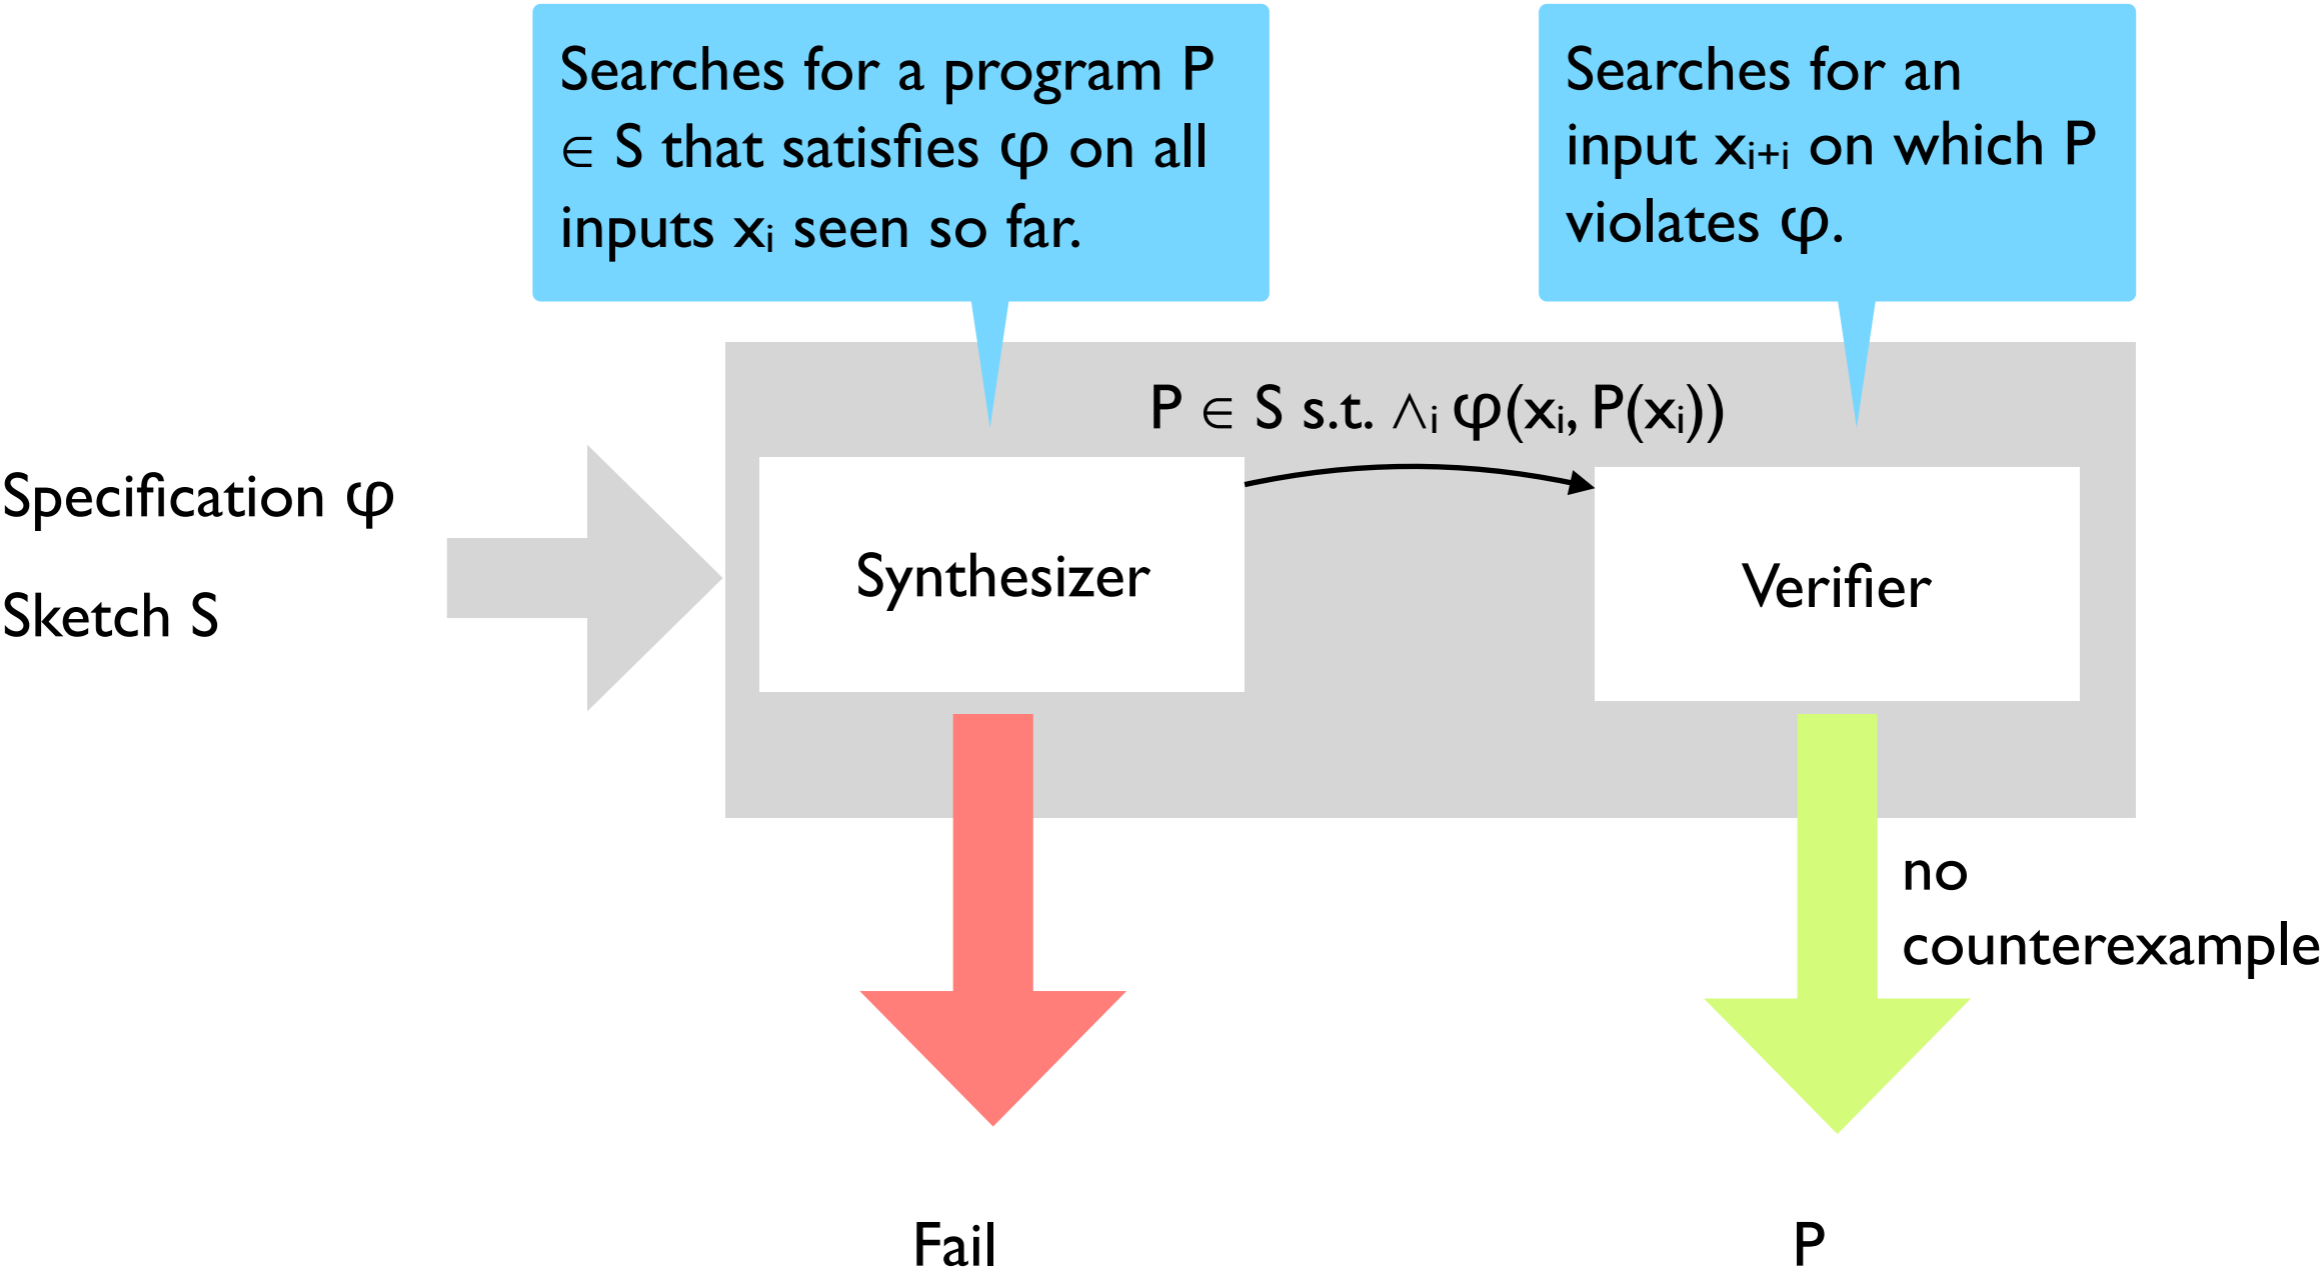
Searches for a program P $\in$ S that satisfies $\varphi$ on all inputs $x_i$ seen so far.

Searches for an input $x_{i+i}$ on which P violates $\varphi$.

P $\in$ S s.t. $\wedge_i$ $\varphi(x_i, P(x_i))$

Specification $\varphi$

Sketch S

Synthesizer

Verifier

no counterexample

Fail

P